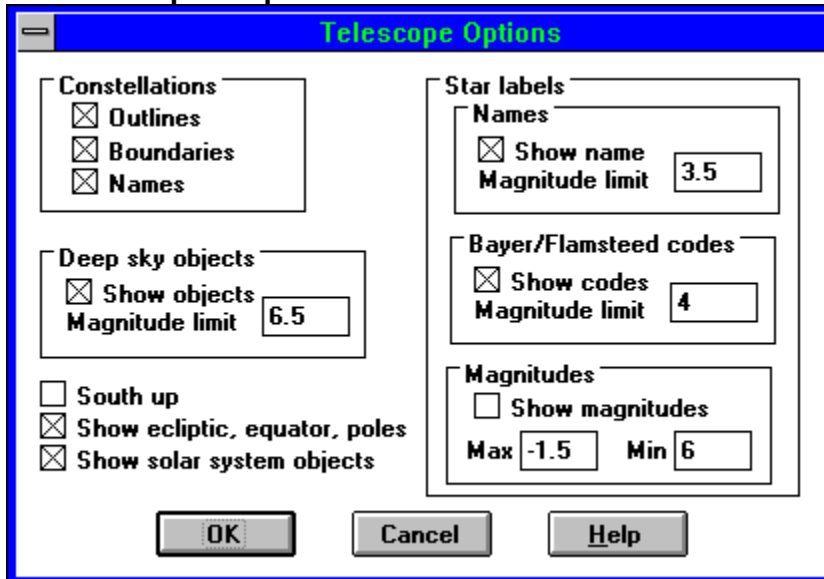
Telescope Options

Constellations
☒ Outlines
☒ Boundaries
☒ Names

Deep sky objects
☒ Show objects
Magnitude limit 6.5

☐ South up
☒ Show ecliptic, equator, poles
☒ Show solar system objects

Star labels
Names
☒ Show name
Magnitude limit 3.5

Bayer/Flamsteed codes
☒ Show codes
Magnitude limit 4

Magnitudes
☐ Show magnitudes
Max -1.5 Min 6

OK
Cancel
Help